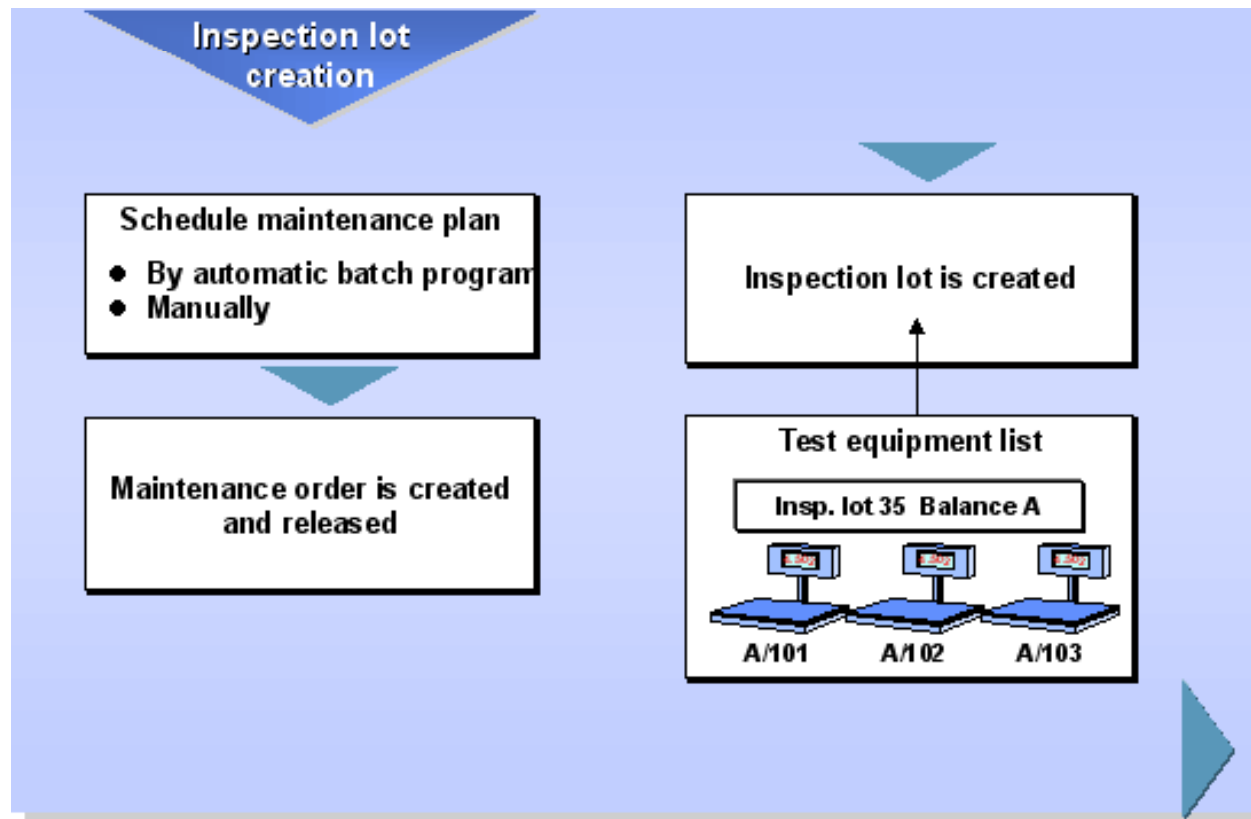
Inspection lot creation

Schedule maintenance plan

- By automatic batch program
- Manually

Maintenance order is created and released

Inspection lot is created

Test equipment list

Insp. lot 35 Balance A

A/101 A/102 A/103